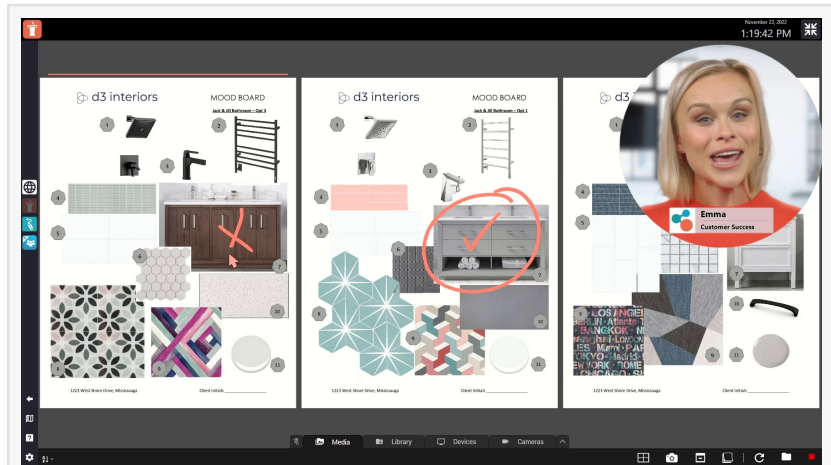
November 23, 2022
1:19:42 PM

d3 interiors
MOOD BOARD
Jack & Jill Bathroom – Opt 3
1
2
3
4
5
6
7
8
9
10
11
1223 West Shore Drive, Mississauga
Client Initials ______________

d3 interiors
MOOD BOARD
Jack & Jill Bathroom – Opt 1
1
2
3
4
5
6
7
8
9
10
11
1223 West Shore Drive, Mississauga
Client Initials ______________

d3
1
2
3
4
5
6
7
8
9
10
11
LOS ANGELES
BANGKOK
LONDON
TOKYO
NEW YORK
CHICAGO
1223 West Shore Drive, Mississauga
Client Initials ______________

Emma
Customer Success

Media
Library
Devices
Cameras